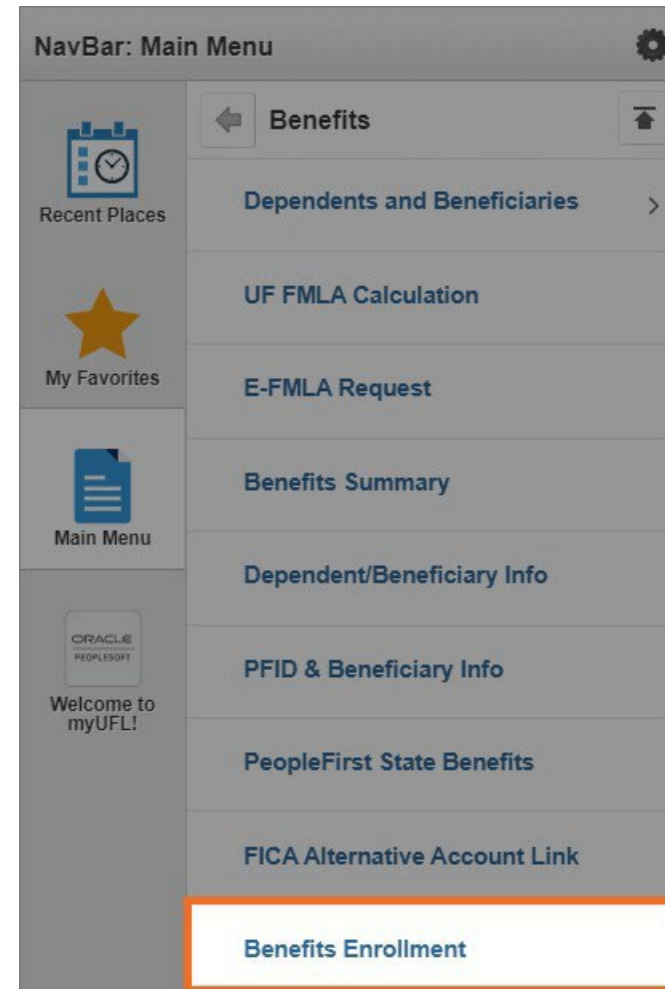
NavBar: Main Menu

Recent Places

My Favorites

Main Menu

ORACLE
PEOPLESOFT

Welcome to myUFL!

Benefits

Dependents and Beneficiaries >

UF FMLA Calculation

E-FMLA Request

Benefits Summary

Dependent/Beneficiary Info

PFID & Beneficiary Info

PeopleFirst State Benefits

FICA Alternative Account Link

Benefits Enrollment